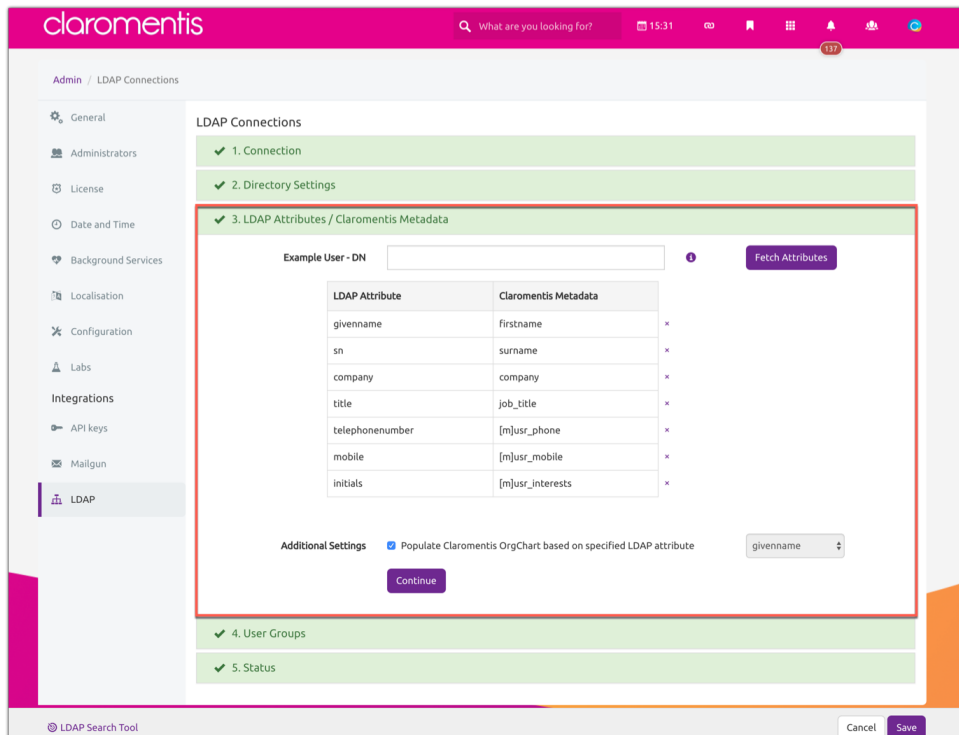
claromentis

What are you looking for?

15:31

137

Admin / LDAP Connections

General

Administrators

License

Date and Time

Background Services

Localisation

Configuration

Labs

Integrations

API keys

Mailgun

LDAP

LDAP Connections

1. Connection

2. Directory Settings

3. LDAP Attributes / Claromentis Metadata

Example User - DN

Fetch Attributes

| LDAP Attribute | Claromentis Metadata |
|---|---|
| givenname | firstname |
| sn | surname |
| company | company |
| title | job_title |
| telephonenumber | [m]usr_phone |
| mobile | [m]usr_mobile |
| initials | [m]usr_interests |

Additional Settings

Populate Claromentis OrgChart based on specified LDAP attribute

givenname

Continue

4. User Groups

5. Status

LDAP Search Tool

Cancel

Save